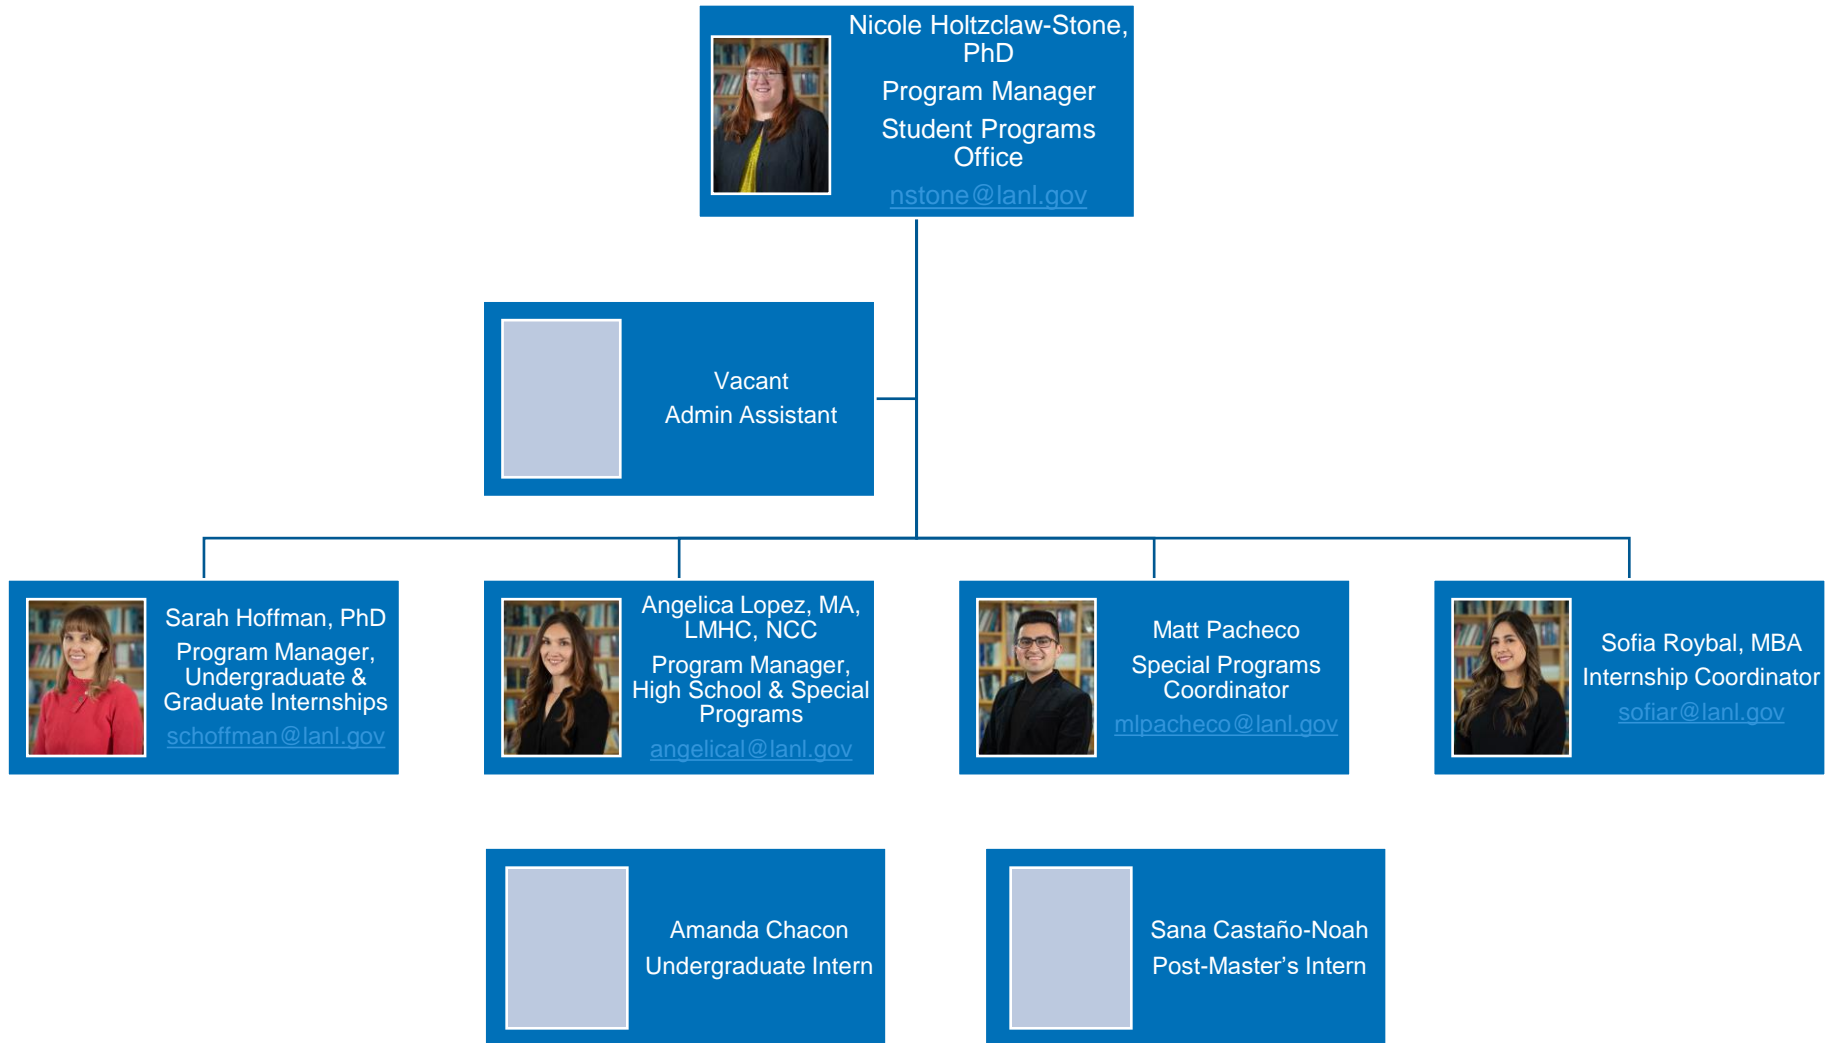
Nicole Holtzclaw-Stone, PhD
Program Manager
Student Programs Office
nstone@lanl.gov

Vacant
Admin Assistant

Sarah Hoffman, PhD
Program Manager, Undergraduate & Graduate Internships
schoffman@lanl.gov

Angelica Lopez, MA, LMHC, NCC
Program Manager, High School & Special Programs
angelical@lanl.gov

Matt Pacheco
Special Programs Coordinator
mlpacheco@lanl.gov

Sofia Roybal, MBA
Internship Coordinator
sofiar@lanl.gov

Amanda Chacon
Undergraduate Intern

Sana Castaño-Noah
Post-Master's Intern